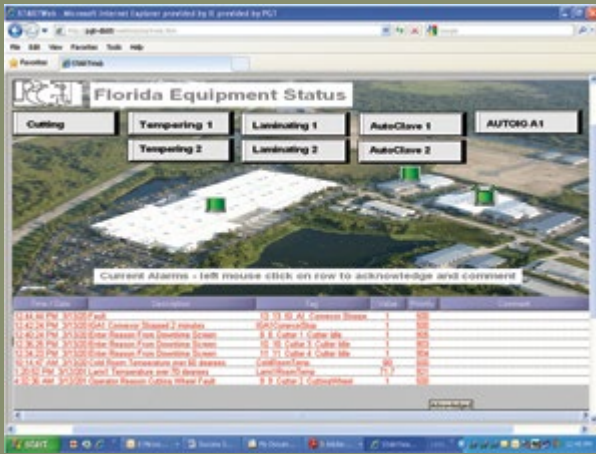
STARTWeb - Microsoft Internet Explorer provided by IE provided by PGT

File Edit View Favorites Tools Help

Favorites

PGT Florida Equipment Status

Cutting

Tempering 1

Laminating 1

AutoClave 1

AUTOIG A1

Tempering 2

Laminating 2

AutoClave 2

Current Alarms - left mouse click on row to acknowledge and comment

| Time / Date | Description | Tag | Value | Priority | Comment |
|---|---|---|---|---|---|
| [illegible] | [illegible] | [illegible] | 1 | 500 | |
| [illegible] | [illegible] | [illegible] | 1 | 500 | |
| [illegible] | Enter Reason From Downtime Screen | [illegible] | 1 | 900 | |
| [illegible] | Enter Reason From Downtime Screen | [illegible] | 1 | 900 | |
| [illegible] | Enter Reason From Downtime Screen | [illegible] | 1 | 900 | |
| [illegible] | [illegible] | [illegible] | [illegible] | 500 | |
| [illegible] | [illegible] | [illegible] | 71.7 | 501 | |
| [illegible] | Operator Reason Cutting Wheel Fault | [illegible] | 1 | 500 | |

start